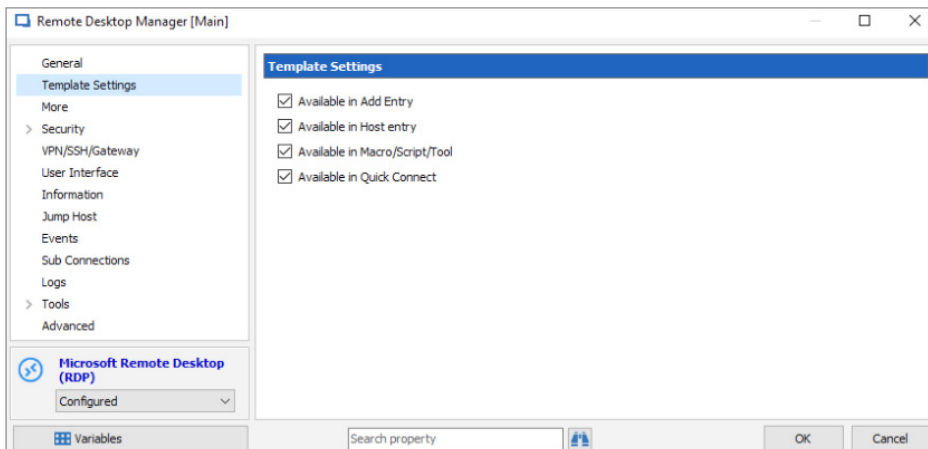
Remote Desktop Manager [Main]

General
Template Settings
More
Security
VPN/SSH/Gateway
User Interface
Information
Jump Host
Events
Sub Connections
Logs
Tools
Advanced

Microsoft Remote Desktop (RDP)
Configured

Template Settings
Available in Add Entry
Available in Host entry
Available in Macro/Script/Tool
Available in Quick Connect

Variables
Search property
OK
Cancel